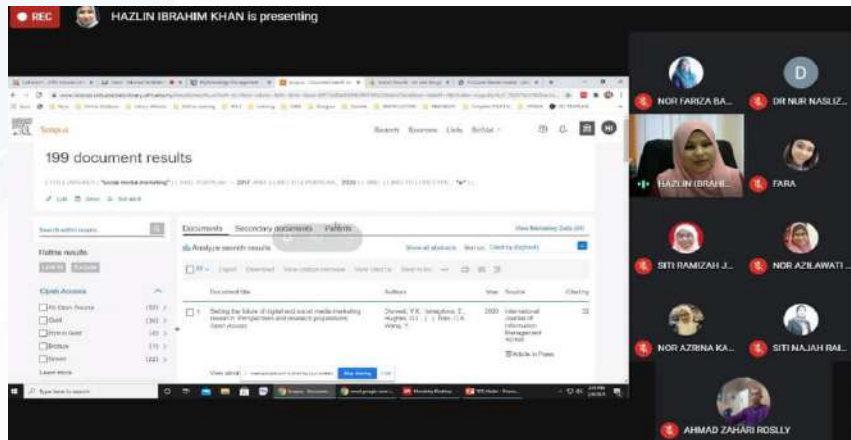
REC HAZLIN IBRAHIM KHAN is presenting

Scopus

Search Sources Lists SciVal

199 document results

Search within results

Refine results

Limit to Exclude

Open Access

All Open Access (50)
Gold (30)
Hybrid Gold (8)
Bronze (15)
Green (22)

Learn more

Documents Secondary documents Patents

Analyze search results

Show all abstracts Sort on: Cited by (highest)

All Export Download View citation overview View cited by Save to list

| | Document title | Authors | Year | Source | Cited by |
|---|---|---|---|---|---|
| 1 | Setting the future of digital and social media marketing research: Perspectives and research propositions Open Access | Dwivedi, Y.K., Ismagilova, E., Hughes, D.L., ... Rana, N.P., Wang, Y. | 2020 | International Journal of Information Management | 22 |

Article in Press

View abstract

Type here to search

NOR FARIZA BA...
DR NUR NASLIZ...
HAZLIN (IBRAHI...
FARA
SITI RAMIZAH J...
NOR AZILAWATI ...
NOR AZRINA KA...
SITI NAJAH RA...
AHMAD ZAHARI ROSLLY
D